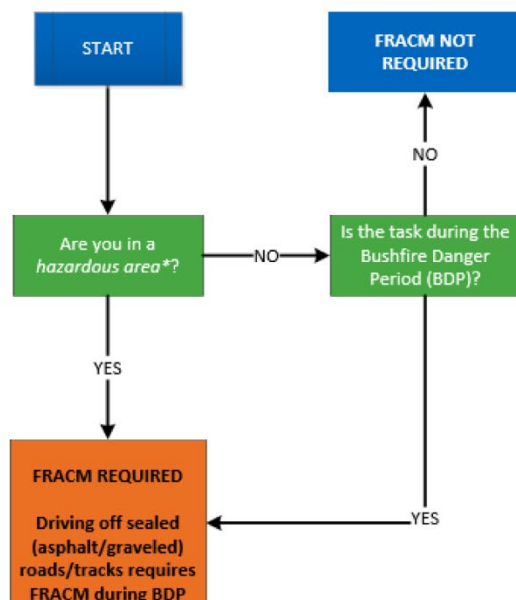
START

FRACM NOT REQUIRED

NO

Are you in a *hazardous area**?

NO

Is the task during the Bushfire Danger Period (BDP)?

YES

FRACM REQUIRED

YES

Driving off sealed (asphalt/graveled) roads/tracks requires FRACM during BDP